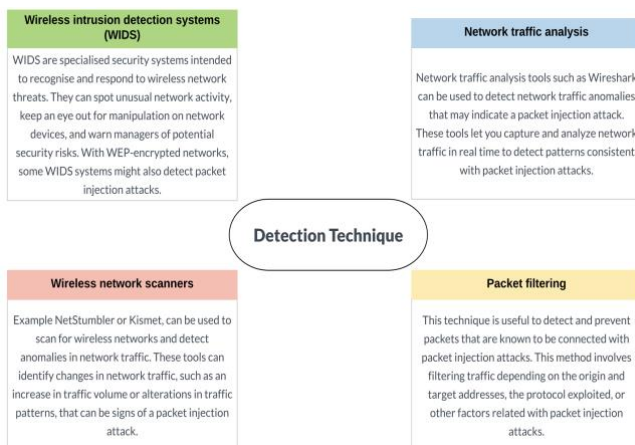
Wireless intrusion detection systems (WIDS)

WIDS are specialised security systems intended to recognise and respond to wireless network threats. They can spot unusual network activity, keep an eye out for manipulation on network devices, and warn managers of potential security risks. With WEP-encrypted networks, some WIDS systems might also detect packet injection attacks.

Network traffic analysis

Network traffic analysis tools such as Wireshark can be used to detect network traffic anomalies that may indicate a packet injection attack. These tools let you capture and analyze network traffic in real time to detect patterns consistent with packet injection attacks.

Detection Technique

Wireless network scanners

Example NetStumbler or Kismet, can be used to scan for wireless networks and detect anomalies in network traffic. These tools can identify changes in network traffic, such as an increase in traffic volume or alterations in traffic patterns, that can be signs of a packet injection attack.

Packet filtering

This technique is useful to detect and prevent packets that are known to be connected with packet injection attacks. This method involves filtering traffic depending on the origin and target addresses, the protocol exploited, or other factors related with packet injection attacks.